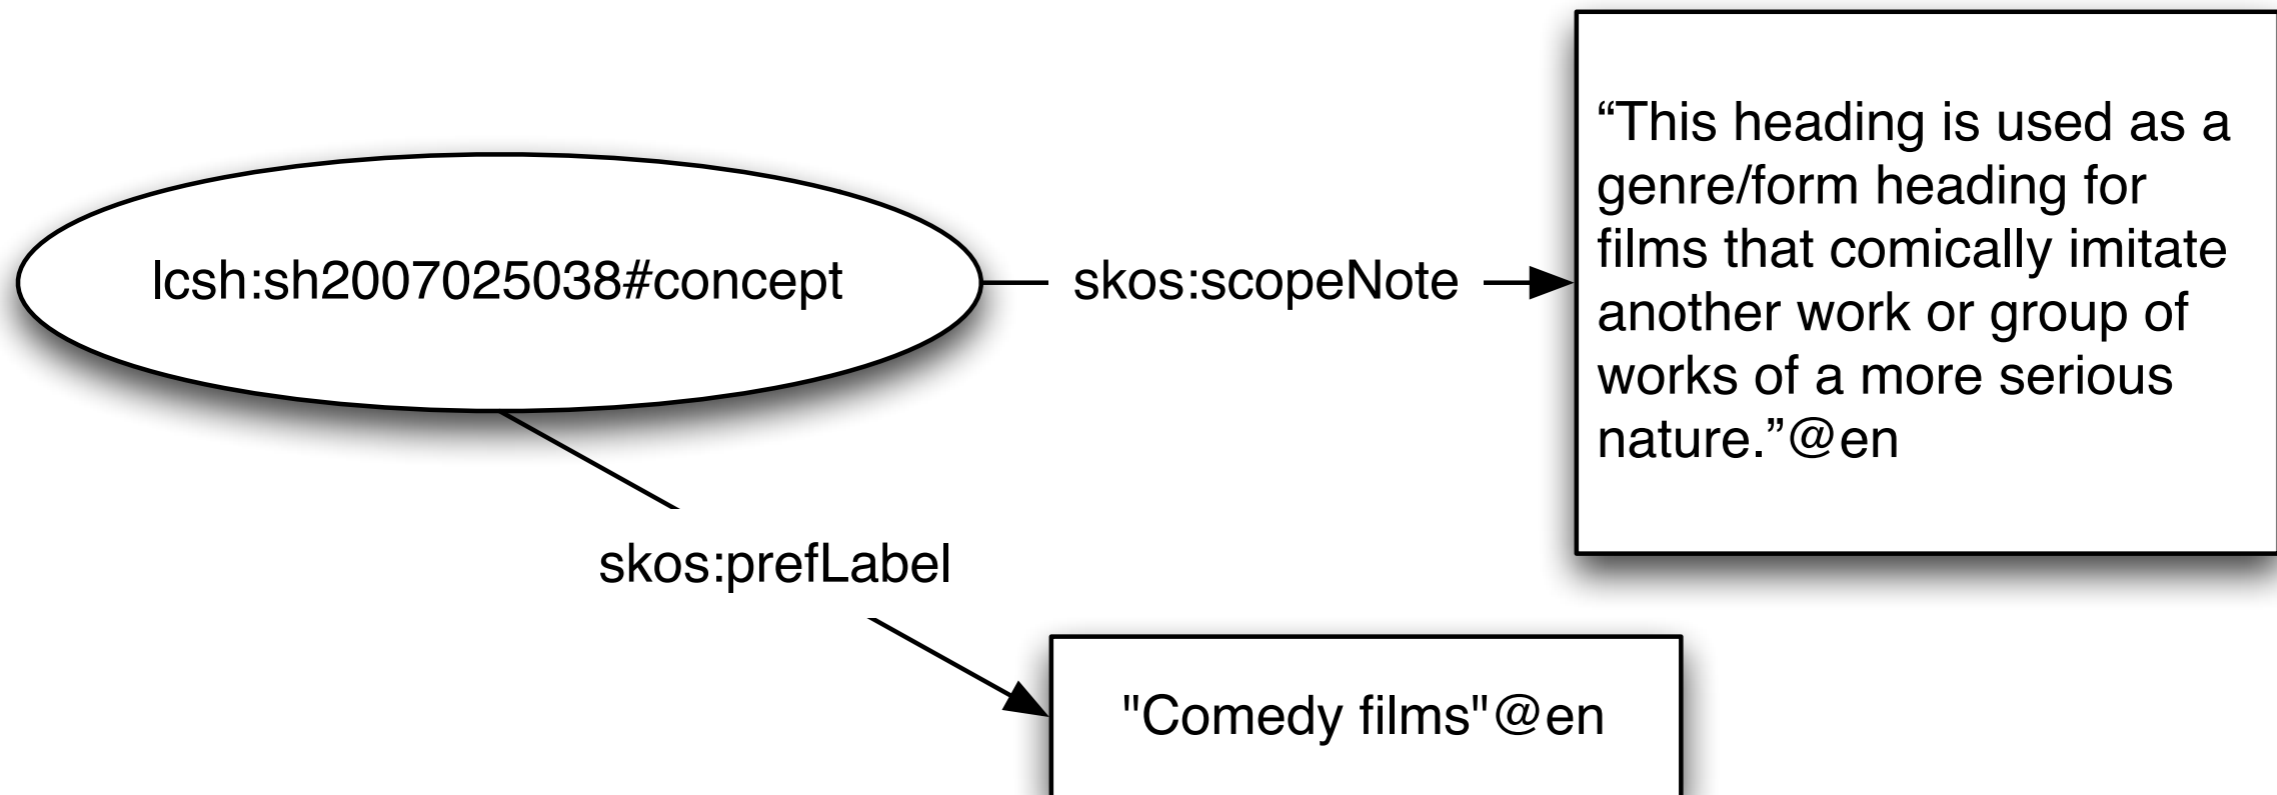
lcsh:sh2007025038#concept

skos:scopeNote

“This heading is used as a genre/form heading for films that comically imitate another work or group of works of a more serious nature.”@en

skos:prefLabel

"Comedy films"@en